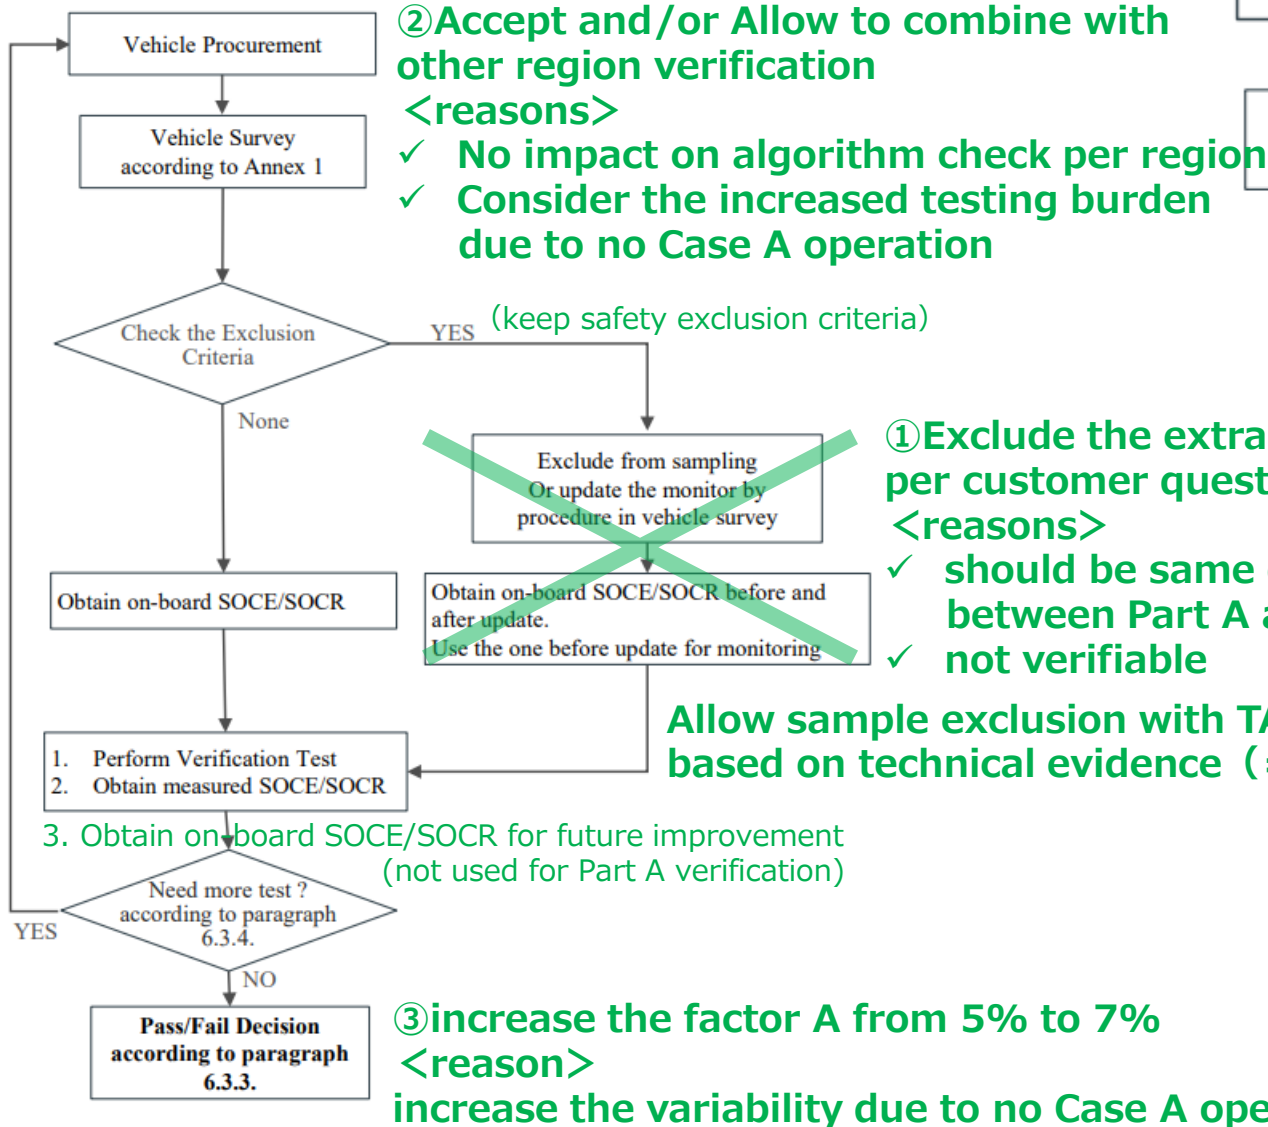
Vehicle Procurement

②Accept and/or Allow to combine with other region verification
<reasons>
✓ No impact on algorithm check per region
✓ Consider the increased testing burden due to no Case A operation

Vehicle Survey according to Annex 1

Check the Exclusion Criteria

YES

(keep safety exclusion criteria)

None

Exclude from sampling Or update the monitor by procedure in vehicle survey

①Exclude the extra
per customer quest
<reasons>
✓ should be same
between Part A a
✓ not verifiable

Obtain on-board SOCE/SOCR

Obtain on-board SOCE/SOCR before and after update. Use the one before update for monitoring

Allow sample exclusion with T
based on technical evidence（

1. Perform Verification Test
2. Obtain measured SOCE/SOCR

3. Obtain on-board SOCE/SOCR for future improvement (not used for Part A verification)

Need more test ? according to paragraph 6.3.4.

YES

NO

Pass/Fail Decision according to paragraph 6.3.3.

③increase the factor A from 5% to 7%
<reason>
increase the variability due to no Case A ope